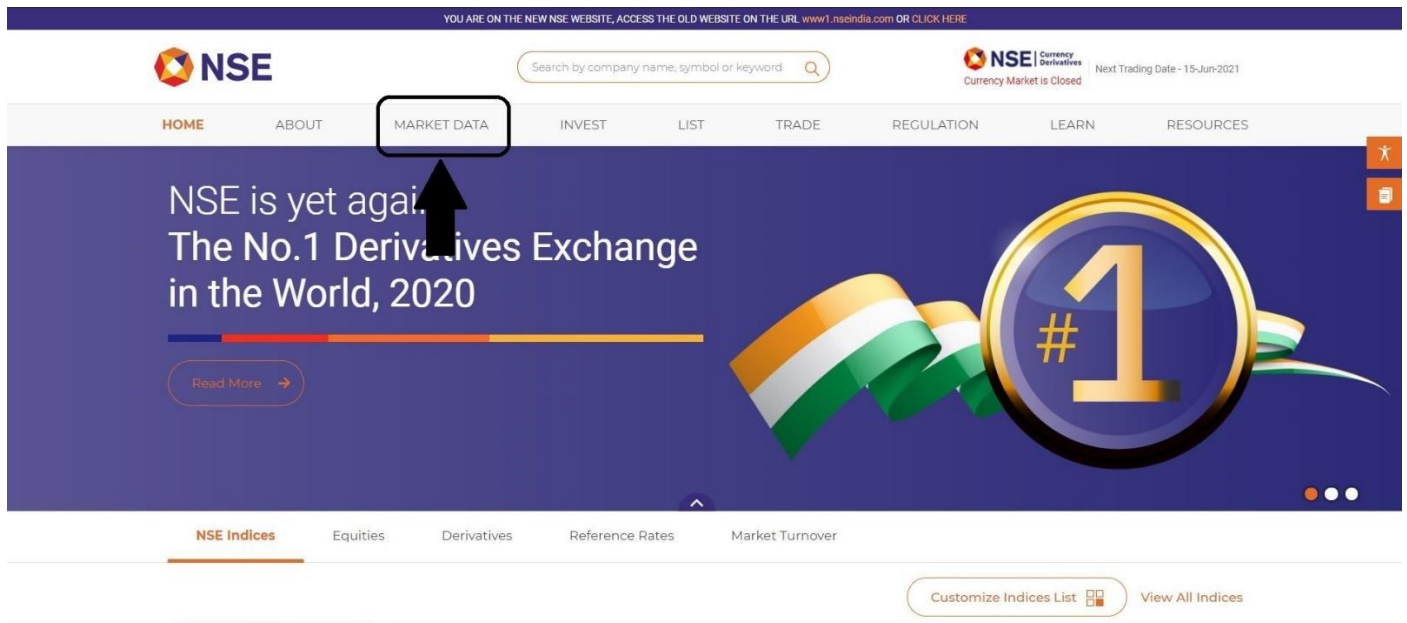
YOU ARE ON THE NEW NSE WEBSITE, ACCESS THE OLD WEBSITE ON THE URL www1.nseindia.com OR CLICK HERE

NSE

Search by company name, symbol or keyword

NSE | Currency Derivatives
Currency Market is Closed

Next Trading Date - 15-Jun-2021

HOME ABOUT MARKET DATA INVEST LIST TRADE REGULATION LEARN RESOURCES

NSE is yet agai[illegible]
The No.1 Deriv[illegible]ives Exchange
in the World, 2020

Read More →

#1

NSE Indices Equities Derivatives Reference Rates Market Turnover

Customize Indices List

View All Indices